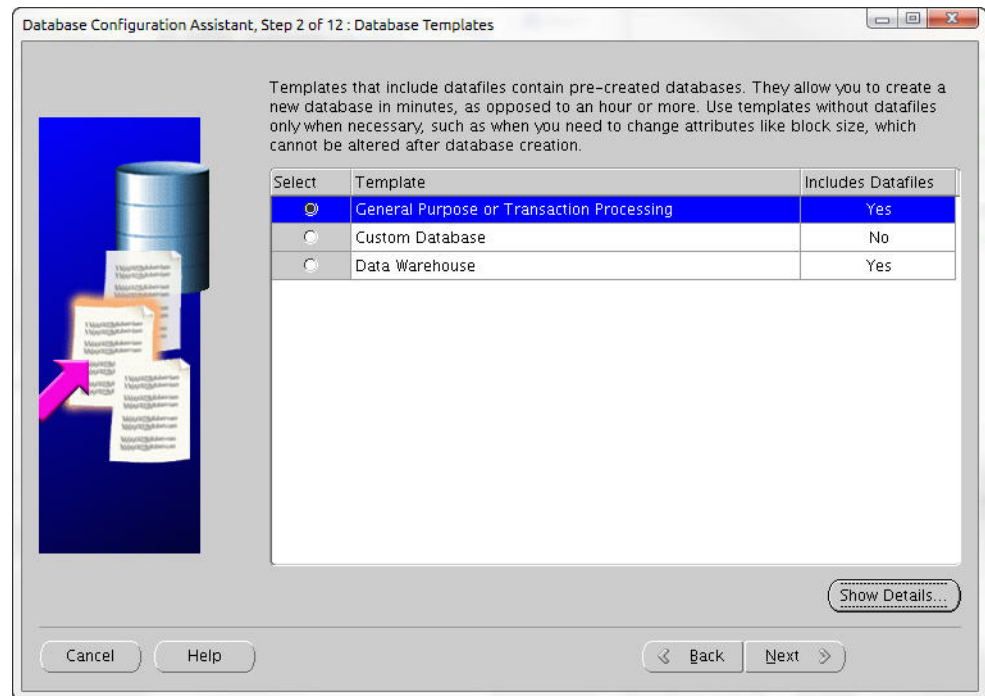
Database Configuration Assistant, Step 2 of 12 : Database Templates

Templates that include datafiles contain pre-created databases. They allow you to create a new database in minutes, as opposed to an hour or more. Use templates without datafiles only when necessary, such as when you need to change attributes like block size, which cannot be altered after database creation.

| Select | Template | Includes Datafiles |
|---|---|---|
| ◉ | General Purpose or Transaction Processing | Yes |
| ○ | Custom Database | No |
| ○ | Data Warehouse | Yes |

Show Details...

Cancel

Help

Back

Next